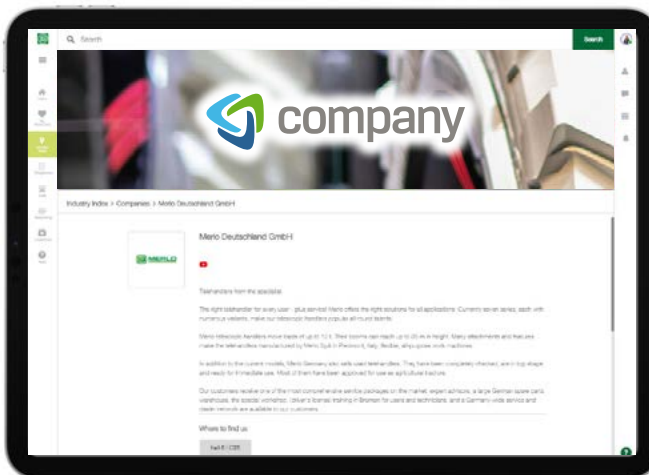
Search

Search

company

Industry Index > Companies > Merlo Deutschland GmbH

MERLO

Merlo Deutschland GmbH

Telehandlers from the specialist.

The right telehandler for every user - plus service! Merlo offers the right solutions for all applications. Currently seven series, each with numerous variants, make our telescopic handlers popular all-round talents.

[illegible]

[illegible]

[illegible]

Where to find us

hall 8 / C05